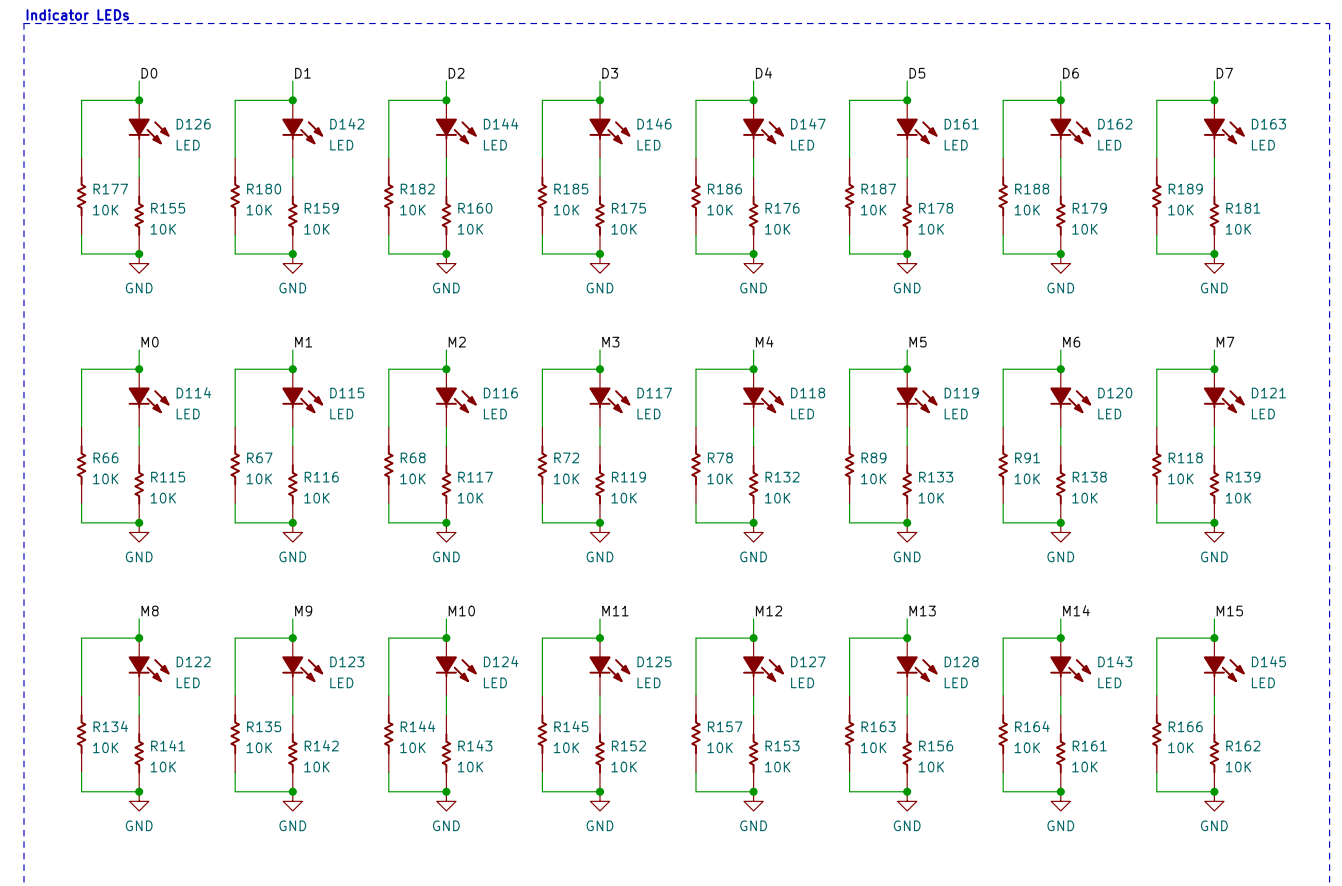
Indicator LEDs

D0
D126
LED
R177
10K
R155
10K
GND

D1
D142
LED
R180
10K
R159
10K
GND

D2
D144
LED
R182
10K
R160
10K
GND

D3
D146
LED
R185
10K
R175
10K
GND

D4
D147
LED
R186
10K
R176
10K
GND

D5
D161
LED
R187
10K
R178
10K
GND

D6
D162
LED
R188
10K
R179
10K
GND

D7
D163
LED
R189
10K
R181
10K
GND

M0
D114
LED
R66
10K
R115
10K
GND

M1
D115
LED
R67
10K
R116
10K
GND

M2
D116
LED
R68
10K
R117
10K
GND

M3
D117
LED
R72
10K
R119
10K
GND

M4
D118
LED
R78
10K
R132
10K
GND

M5
D119
LED
R89
10K
R133
10K
GND

M6
D120
LED
R91
10K
R138
10K
GND

M7
D121
LED
R118
10K
R139
10K
GND

M8
D122
LED
R134
10K
R141
10K
GND

M9
D123
LED
R135
10K
R142
10K
GND

M10
D124
LED
R144
10K
R143
10K
GND

M11
D125
LED
R145
10K
R152
10K
GND

M12
D127
LED
R157
10K
R153
10K
GND

M13
D128
LED
R163
10K
R156
10K
GND

M14
D143
LED
R164
10K
R161
10K
GND

M15
D145
LED
R166
10K
R162
10K
GND